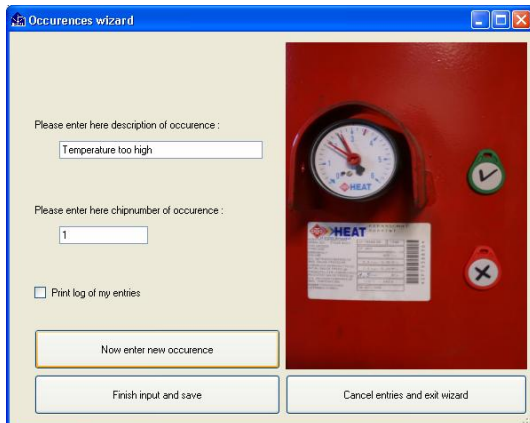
Occurences wizard

Please enter here description of occurence :

Temperature too high

Please enter here chipnumber of occurence :

1

Print log of my entries

Now enter new occurence

Finish input and save

Cancel entries and exit wizard

HEAT

HEAT